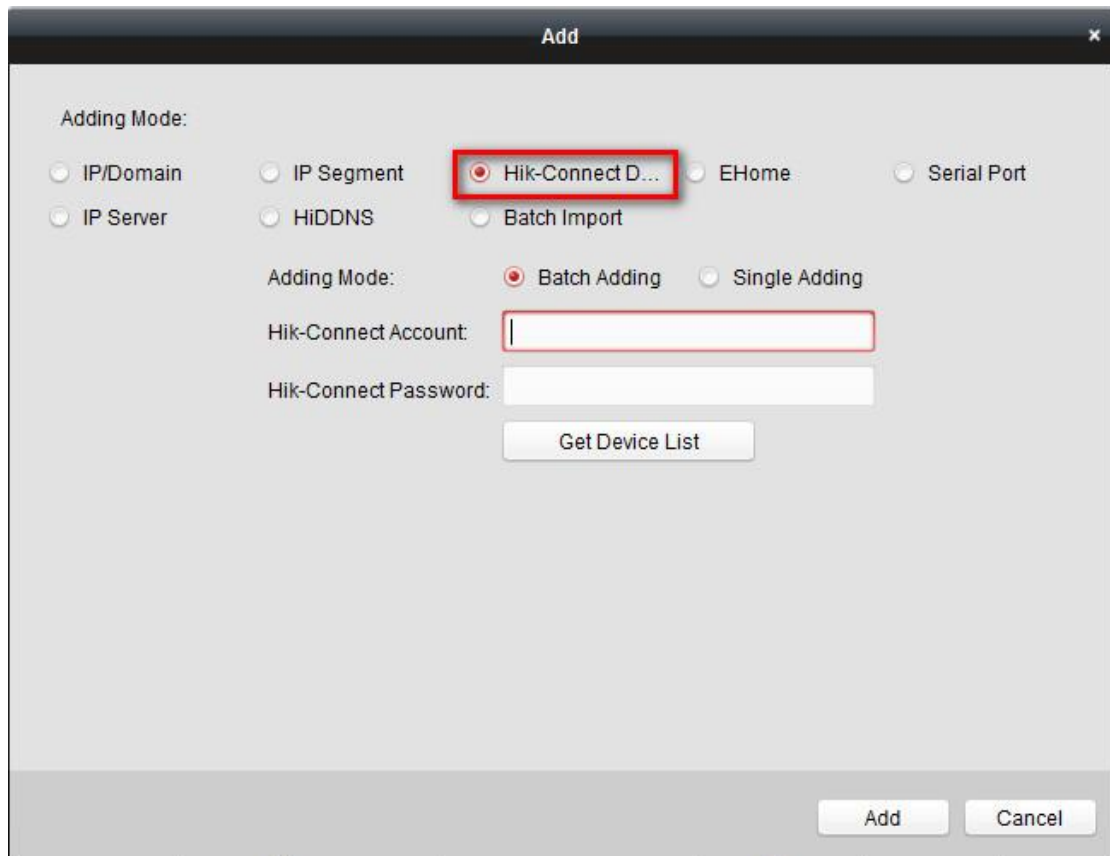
Add
×

Adding Mode:

IP/Domain
IP Segment
Hik-Connect D...
EHome
Serial Port
IP Server
HiDDNS
Batch Import

Adding Mode:
Batch Adding
Single Adding

Hik-Connect Account:

Hik-Connect Password:

Get Device List

Add
Cancel